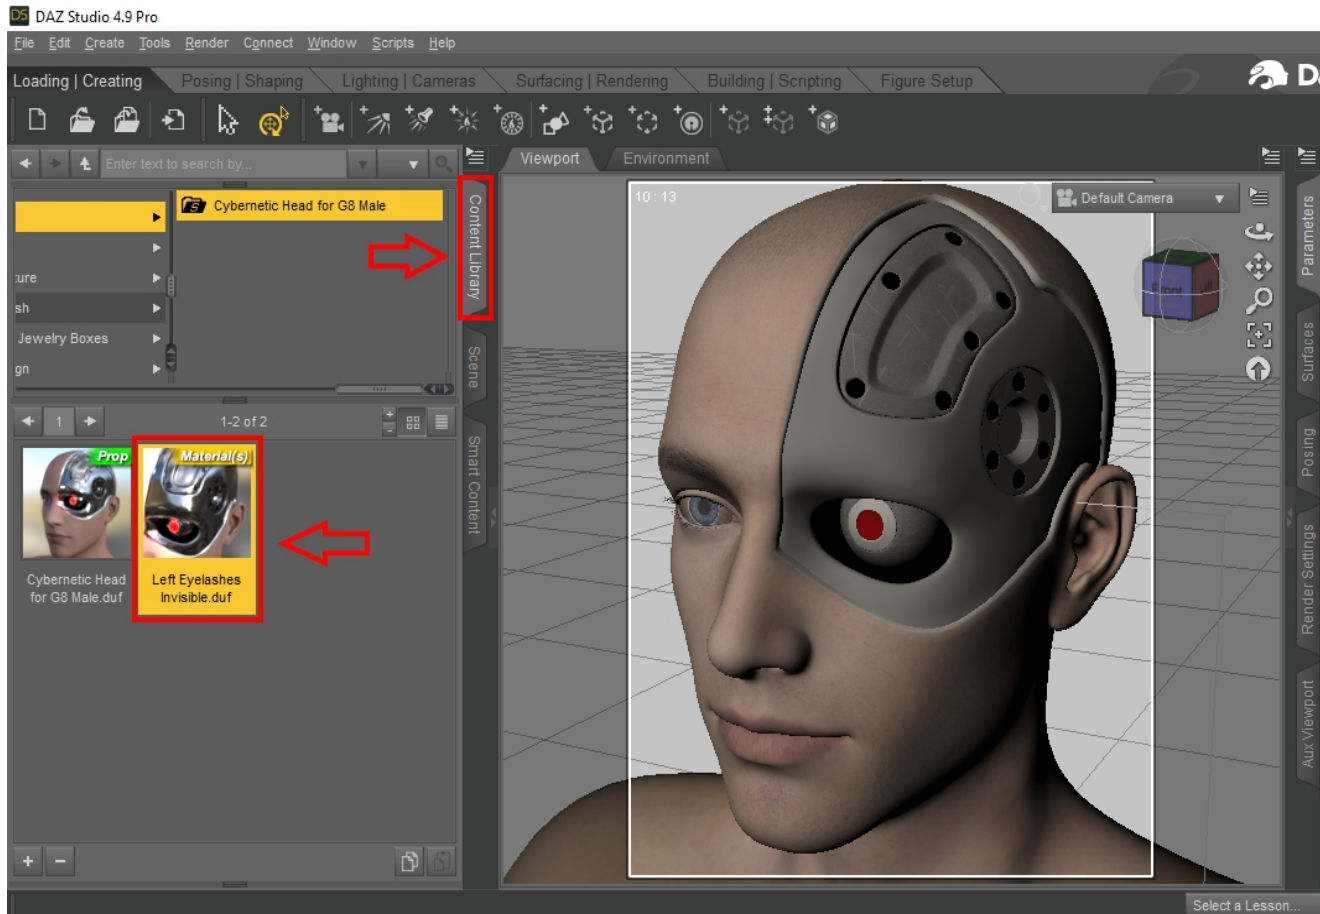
DAZ Studio 4.9 Pro

File Edit Create Tools Render Connect Window Scripts Help

Loading | Creating Posing | Shaping Lighting | Cameras Surfacing | Rendering Building | Scripting Figure Setup

Enter text to search by...

Viewport Environment

Cybernetic Head for G8 Male

ure
sh
Jewelry Boxes
gn

Content Library
Scene
Smart Content

1 1-2 of 2

Prop
Material(s)

Cybernetic Head for G8 Male.duf
Left Eyelashes Invisible.duf

10 : 13
Default Camera
Front

Parameters
Surfaces
Posing
Render Settings
Aux Viewport

Select a Lesson...